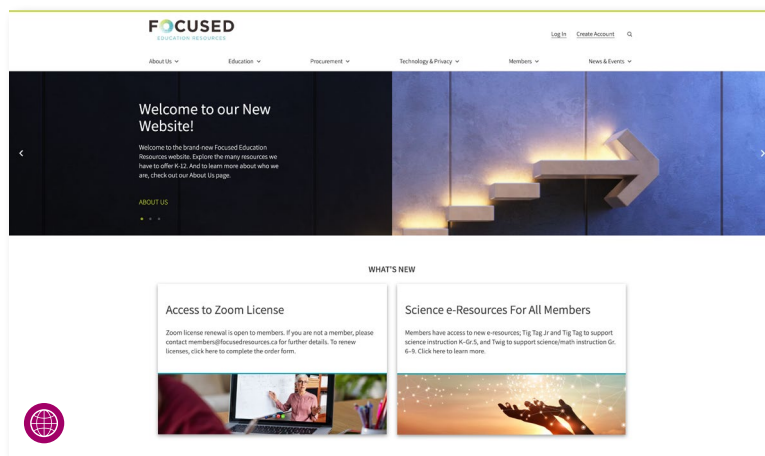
FOCUSED
EDUCATION RESOURCES

Log In Create Account

About Us Education Procurement Technology & Privacy Members News & Events

Welcome to our New Website!

Welcome to the brand-new Focused Education Resources website. Explore the many resources we have to offer K-12. And to learn more about who we are, check out our About Us page.

ABOUT US

WHAT'S NEW

Access to Zoom License

Zoom license renewal is open to members. If you are not a member, please contact members@focusedresources.ca for further details. To renew licenses, click here to complete the order form.

Science e-Resources For All Members

Members have access to new e-resources; Tig Tag Jr and Tig Tag to support science instruction K-Gr.5, and Twig to support science/math instruction Gr. 6-9. Click here to learn more.